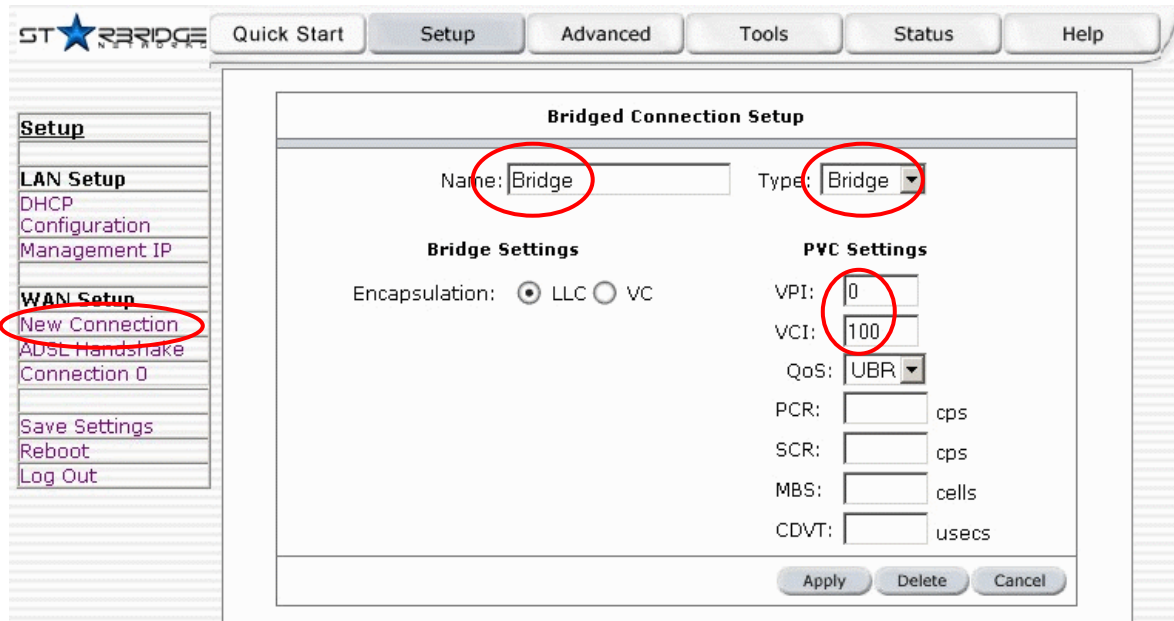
STARBRIDGE NETWORKS

Quick Start | Setup | Advanced | Tools | Status | Help

Setup

LAN Setup
DHCP Configuration
Management IP

WAN Setup
New Connection
ADSL Handshake
Connection 0

Save Settings
Reboot
Log Out

Bridged Connection Setup

Name: Bridge

Type: Bridge

Bridge Settings

Encapsulation: LLC VC

PVC Settings

VPI: 0

VCI: 100

QoS: UBR

PCR: cps

SCR: cps

MBS: cells

CDVT: usecs

Apply Delete Cancel